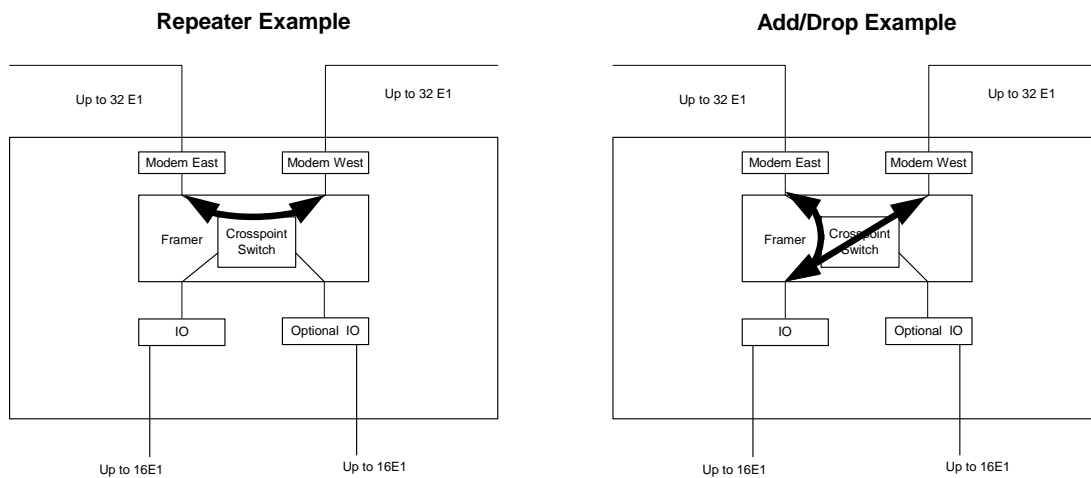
Repeater Example

Up to 32 E1

Up to 32 E1

Modem East

Modem West

Framer

Crosspoint Switch

IO

Optional IO

Up to 16E1

Up to 16E1

Add/Drop Example

Up to 32 E1

Up to 32 E1

Modem East

Modem West

Framer

Crosspoint Switch

IO

Optional IO

Up to 16E1

Up to 16E1